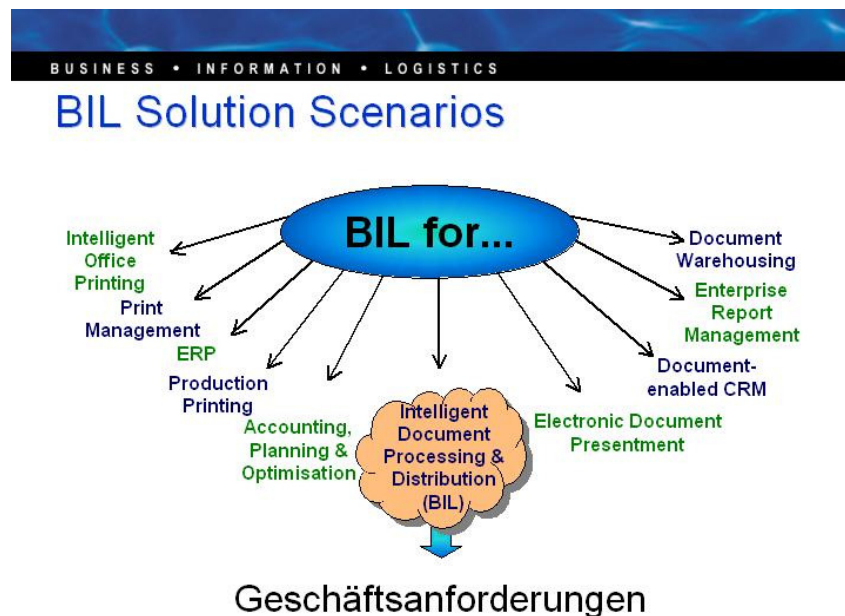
BUSINESS • INFORMATION • LOGISTICS

BIL Solution Scenarios

BIL for...

Intelligent Office Printing

Print Management

ERP

Production Printing

Accounting, Planning & Optimisation

Intelligent Document Processing & Distribution (BIL)

Electronic Document Presentment

Document-enabled CRM

Enterprise Report Management

Document Warehousing

Geschäftsanforderungen